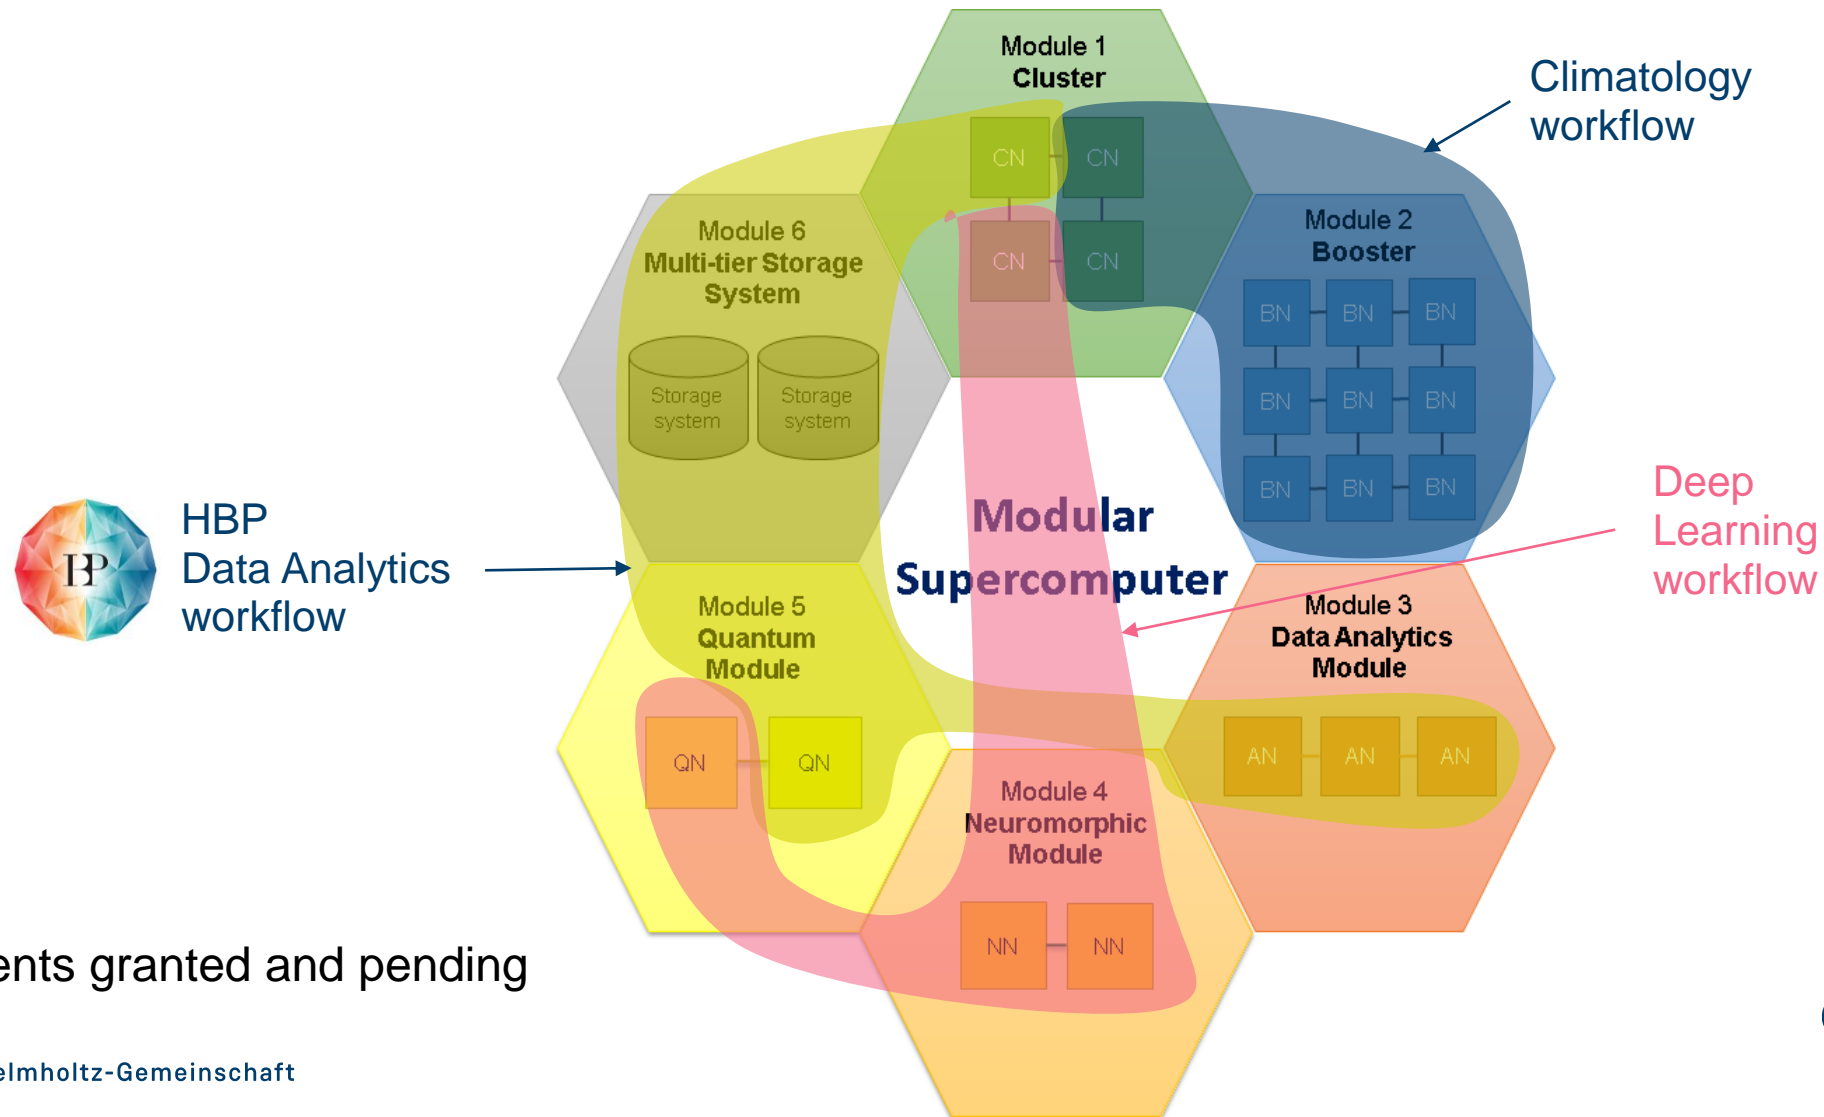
Module 1
Cluster

CN CN
CN CN

Climatology workflow

Module 6
Multi-tier Storage System

Storage system
Storage system

Module 2
Booster

BN BN BN
BN BN BN
BN BN BN

HBP
Data Analytics workflow

Modular Supercomputer

Deep Learning workflow

Module 5
Quantum Module

QN QN

Module 3
Data Analytics Module

AN AN AN

Module 4
Neuromorphic Module

NN NN

ents granted and pending

elmholtz-Gemeinschaft